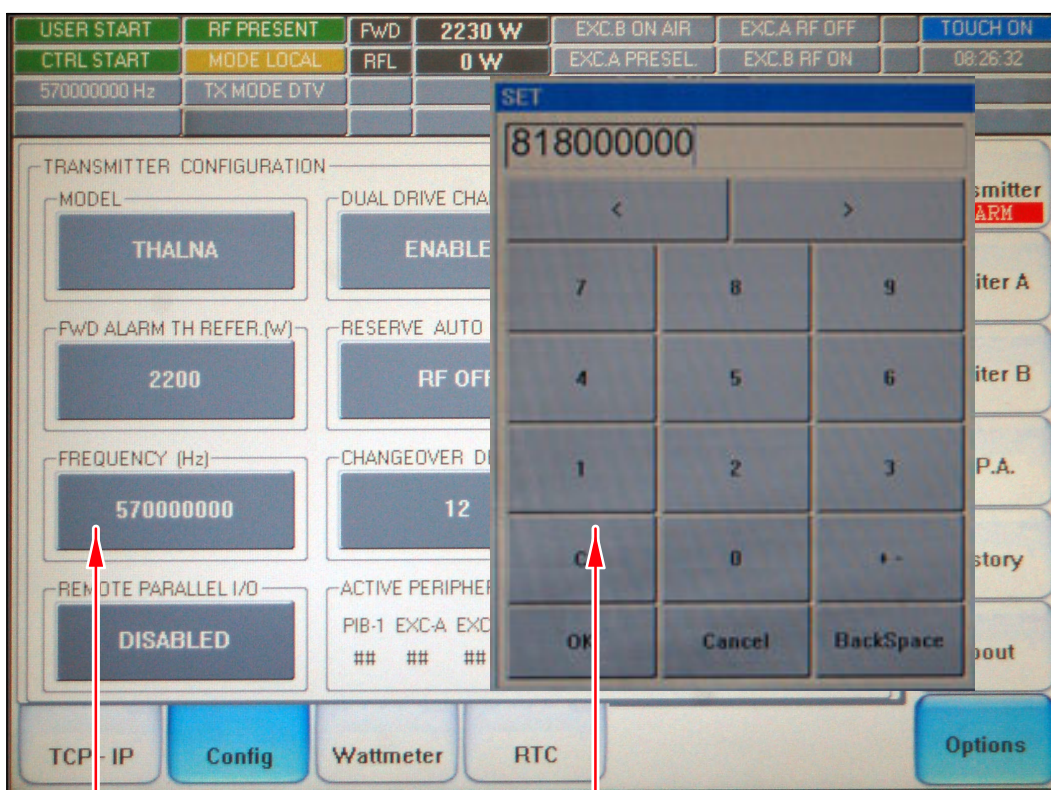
USER START | RF PRESENT | FWD | 2230 W | EXC.B ON AIR | EXC.A RF OFF | TOUCH ON
CTRL START | MODE LOCAL | RFL | 0 W | EXC.A PRESEL. | EXC.B RF ON | 08:26:32
570000000 Hz | TX MODE DTV

TRANSMITTER CONFIGURATION

MODEL
THALNA

DUAL DRIVE CHA
ENABLE

FWD ALARM TH REFER.(W)
2200

RESERVE AUTO
RF OFF

FREQUENCY (Hz)
570000000

CHANGEOVER D
12

REMOTE PARALLEL I/O
DISABLED

ACTIVE PERIPHER
PIB-1 EXC-A EXC
## ## ##

SET
818000000
<
>
7
8
9
4
5
6
1
2
3
C
0
+ -
OK
Cancel
BackSpace

smitter
ARM
iter A
iter B
P.A.
story
bout

TCP - IP
Config
Wattmeter
RTC
Options